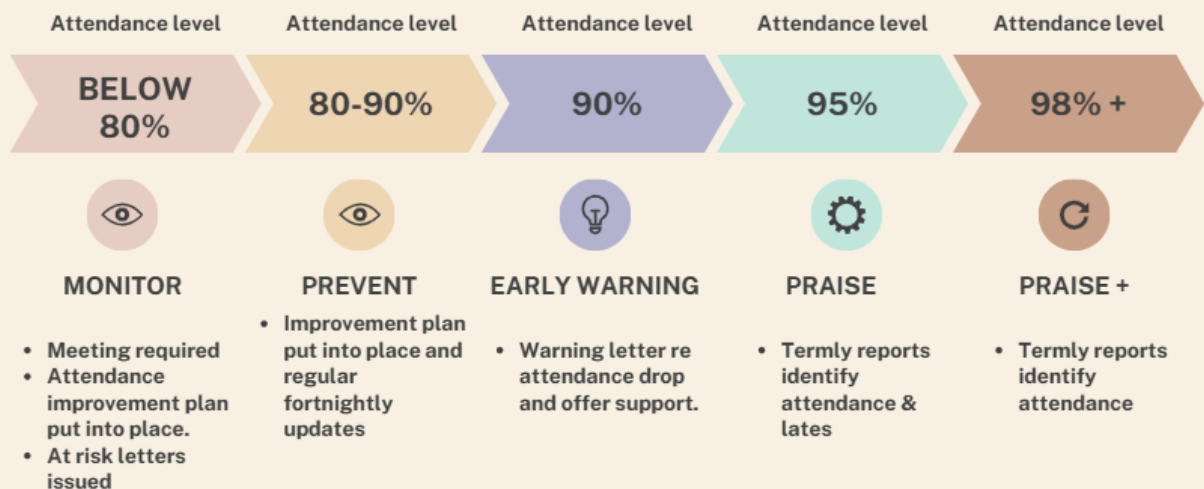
Attendance level

BELOW 80%

MONITOR

- Meeting required
- Attendance improvement plan put into place.
- At risk letters issued

Attendance level

80-90%

PREVENT

- Improvement plan put into place and regular fortnightly updates

Attendance level

90%

EARLY WARNING

- Warning letter re attendance drop and offer support.

Attendance level

95%

PRAISE

- Termly reports identify attendance & lates

Attendance level

98% +

PRAISE +

- Termly reports identify attendance